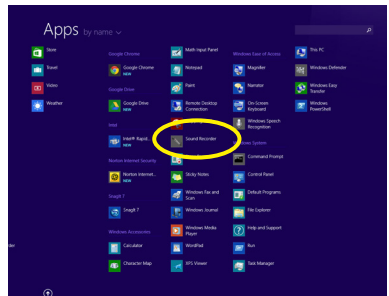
Apps by name

Store
Travel
Video
Weather

Google Chrome
Google Chrome
NEW
Google Drive
Google Drive
NEW
Intel
Intel® Rapid...
NEW
Norton Internet Security
Norton Internet...
NEW
Snagit 7
Snagit 7
Windows Accessories
Calculator
Character Map

Math Input Panel
Notepad
Paint
Remote Desktop Connection
Sound Recorder
Steps Recorder
Sticky Notes
Windows Fax and Scan
Windows Journal
Windows Media Player
WordPad
XPS Viewer

Windows Ease of Access
Magnifier
Narrator
On-Screen Keyboard
Windows Speech Recognition
Windows System
Command Prompt
Control Panel
Default Programs
File Explorer
Help and Support
Run
Task Manager

This PC
Windows Defender
Windows Easy Transfer
Windows PowerShell

der